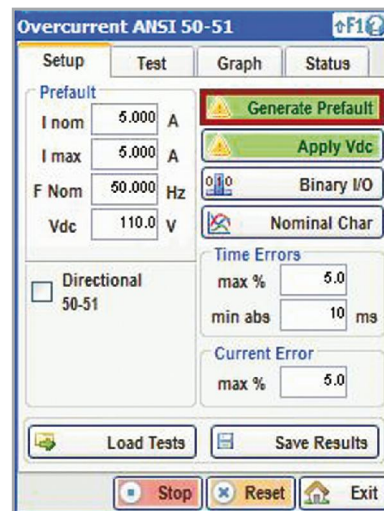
Overcurrent ANSI 50-51

F1

Setup

Test

Graph

Status

Prefault

I nom 5.000 A

I max 5.000 A

F Nom 50.000 Hz

Vdc 110.0 V

Generate Prefault

Apply Vdc

Binary I/O

Nominal Char

Directional 50-51

Time Errors

max % 5.0

min abs 10 ms

Current Error

max % 5.0

Load Tests

Save Results

Stop

Reset

Exit